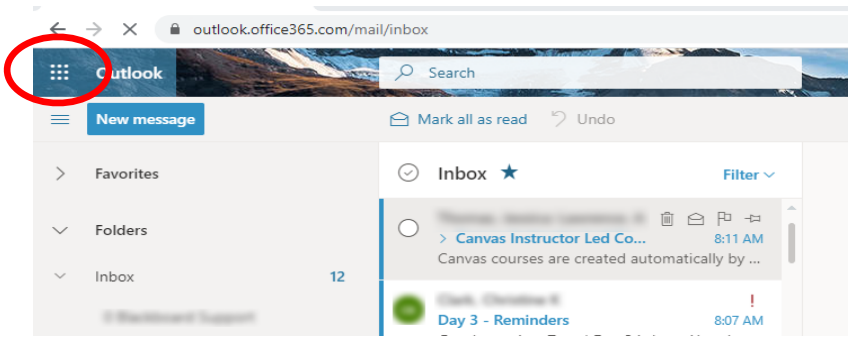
outlook.office365.com/mail/inbox

Outlook

Search

New message

Mark all as read

Undo

Favorites

Folders

Inbox 12

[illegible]

Inbox

Filter

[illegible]

Canvas Instructor Led Co...

8:11 AM

Canvas courses are created automatically by ...

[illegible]

Day 3 - Reminders

8:07 AM

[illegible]